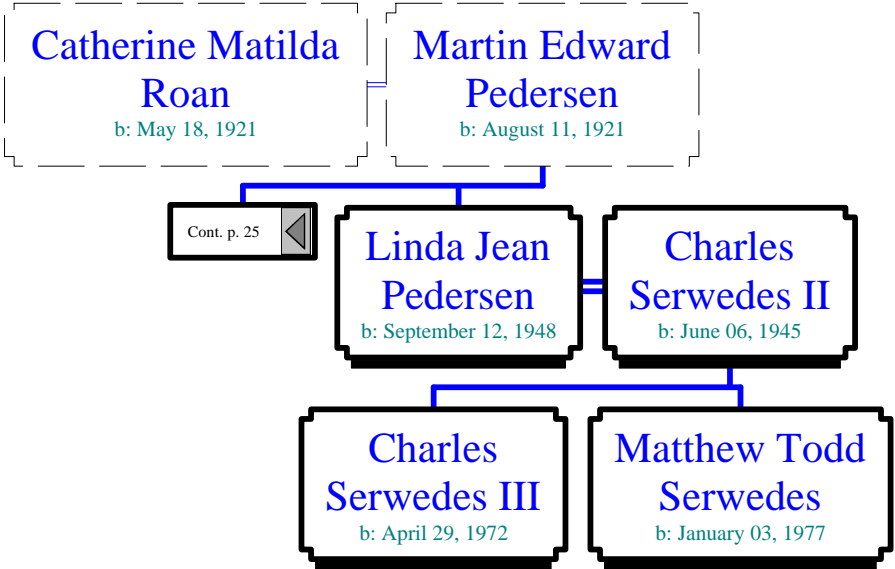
Catherine Matilda Roan
b: May 18, 1921

Martin Edward Pedersen
b: August 11, 1921

Cont. p. 25

Linda Jean Pedersen
b: September 12, 1948

Charles Serwedes II
b: June 06, 1945

Charles Serwedes III
b: April 29, 1972

Matthew Todd Serwedes
b: January 03, 1977